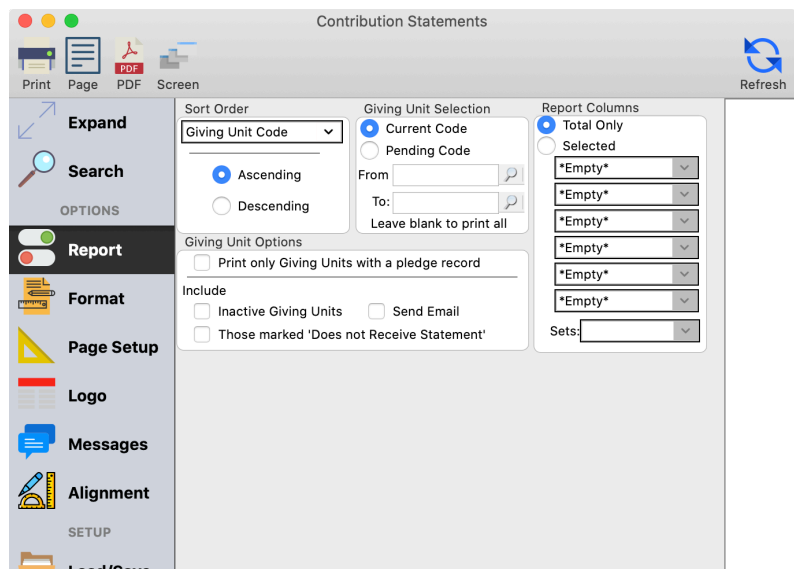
Contribution Statements

Print Page PDF Screen

Refresh

Expand

Search

OPTIONS

Report

Format

Page Setup

Logo

Messages

Alignment

SETUP

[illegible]

Sort Order

Giving Unit Code

Ascending

Descending

Giving Unit Selection

Current Code

Pending Code

From

To:

Leave blank to print all

Report Columns

Total Only

Selected

*Empty*

*Empty*

*Empty*

*Empty*

*Empty*

*Empty*

Sets:

Giving Unit Options

Print only Giving Units with a pledge record

Include

Inactive Giving Units

Send Email

Those marked 'Does not Receive Statement'